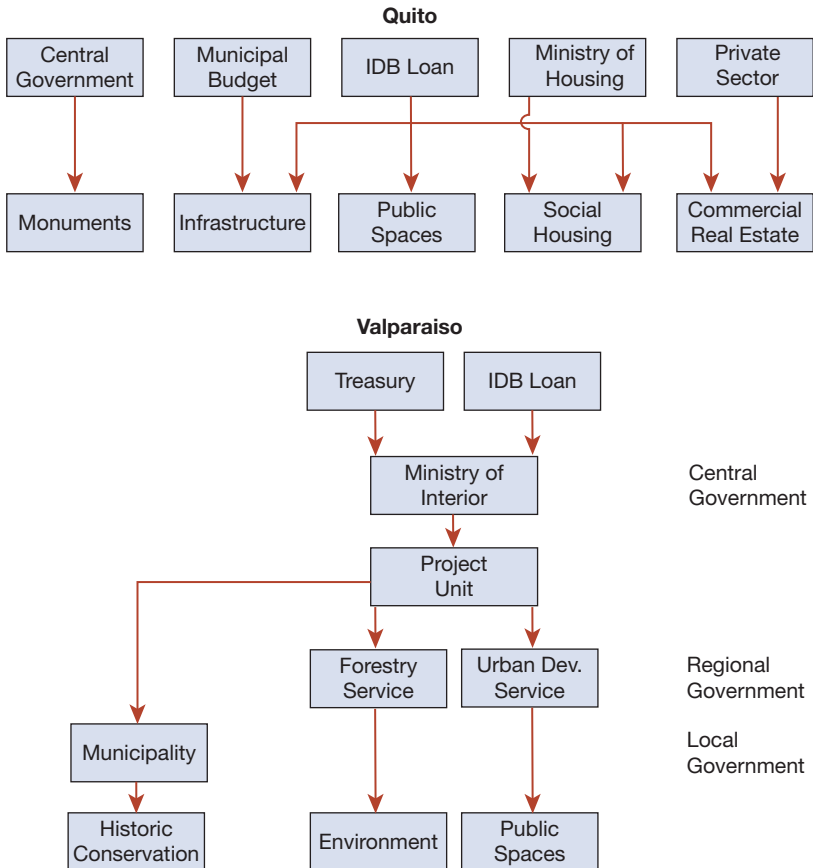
Quito

Central Government

Municipal Budget

IDB Loan

Ministry of Housing

Private Sector

Monuments

Infrastructure

Public Spaces

Social Housing

Commercial Real Estate

Valparaiso

Treasury

IDB Loan

Ministry of Interior

Central Government

Project Unit

Forestry Service

Urban Dev. Service

Regional Government

Municipality

Local Government

Historic Conservation

Environment

Public Spaces